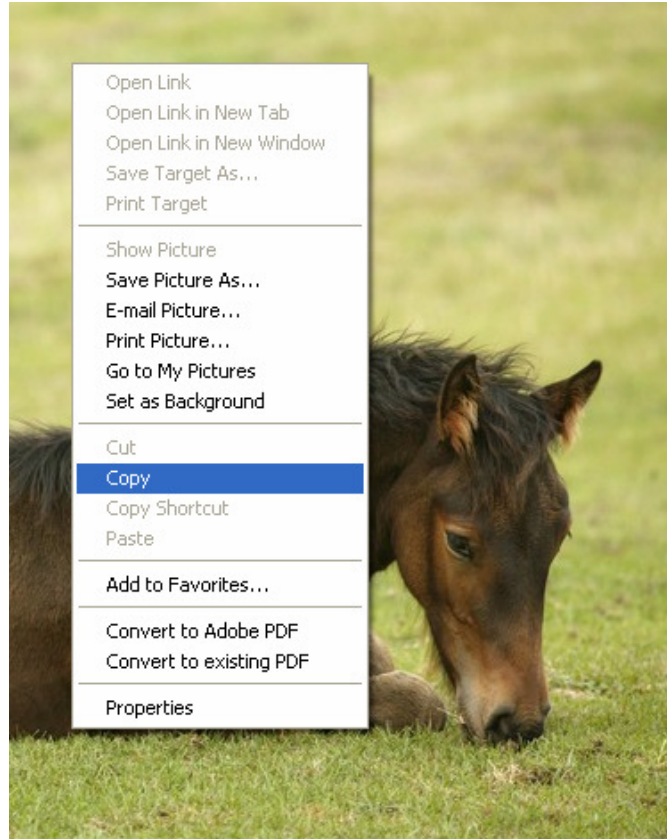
Open Link
Open Link in New Tab
Open Link in New Window
Save Target As...
Print Target

Show Picture
Save Picture As...
E-mail Picture...
Print Picture...
Go to My Pictures
Set as Background

Cut
Copy
Copy Shortcut
Paste

Add to Favorites...

Convert to Adobe PDF
Convert to existing PDF

Properties